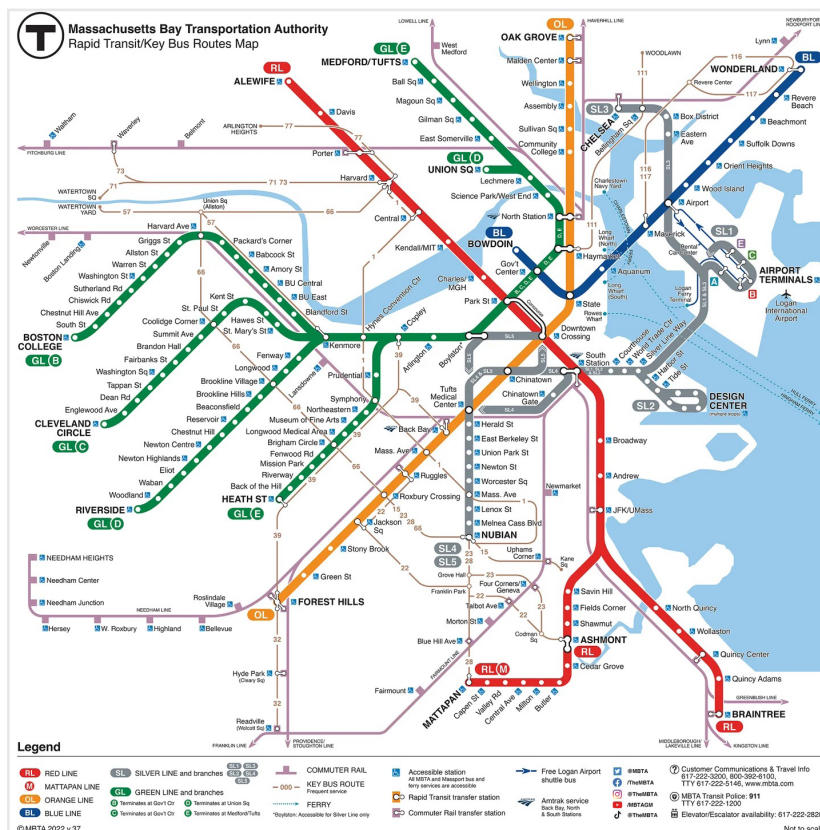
Massachusetts Bay Transportation Authority
Rapid Transit/Key Bus Routes Map

RL ALEWIFE
Davis
Porter
Harvard
Central
Kendall/MIT
Charles/MGH
Park St
Downtown Crossing
South Station
Broadway
Andrew
JFK/UMass
Savin Hill
Fields Corner
Shawmut
ASHMONT RL
North Quincy
Wollaston
Quincy Center
Quincy Adams
BRAINTREE RL
Cedar Grove
Butler
Milton
Central Ave
Valley Rd
Capen St
MATTAPAN RL M

OL OAK GROVE
Malden Center
Wellington
Assembly
Sullivan Sq
Community College
North Station
Haymarket
State
Downtown Crossing
Chinatown
Tufts Medical Center
Back Bay
Mass. Ave
Ruggles
Roxbury Crossing
Jackson Sq
Stony Brook
Green St
FOREST HILLS OL

BL WONDERLAND
Revere Beach
Beachmont
Suffolk Downs
Orient Heights
Wood Island
Airport
Maverick
Aquarium
State
Gov't Center
BOWDOIN BL

GL E MEDFORD/TUFTS
Ball Sq
Magoun Sq
Gilman Sq
East Somerville
GL D UNION SQ
Lechmere
Science Park/West End
North Station
Haymarket
Gov't Center
Park St
Boylston
Arlington
Copley
Hynes Convention Ctr
Kenmore
Blandford St
BU East
BU Central
Amory St
Babcock St
Packard's Corner
Harvard Ave
Griggs St
Allston St
Warren St
Washington St
Sutherland Rd
Chiswick Rd
Chestnut Hill Ave
South St
BOSTON COLLEGE GL B
Kent St
Hawes St
St. Paul St
St. Mary's St
Coolidge Corner
Summit Ave
Brandon Hall
Fairbanks St
Washington Sq
Tappan St
Dean Rd
Englewood Ave
CLEVELAND CIRCLE GL C
Fenway
Longwood
Brookline Village
Brookline Hills
Beaconsfield
Reservoir
Chestnut Hill
Newton Centre
Newton Highlands
Eliot
Waban
Woodland
RIVERSIDE GL D
Prudential
Symphony
Northeastern
Museum of Fine Arts
Longwood Medical Area
Brigham Circle
Fenwood Rd
Mission Park
Riverway
Back of the Hill
HEATH ST GL E

SL1 SL2 SL3 SL4 SL5
Herald St
East Berkeley St
Union Park St
Newton St
Worcester Sq
Mass. Ave
Lenox St
Melnea Cass Blvd
NUBIAN
Chinatown Gate
Courthouse
World Trade Center
Silver Line Way
Harbor St
Tide St
DESIGN CENTER
SL3 CHELSEA
Bellingham Sq
Box District
Eastern Ave
Airport
Rental Car Center
AIRPORT TERMINALS
Logan International Airport
Long Wharf (North)
Long Wharf (South)
Logan Ferry Terminal
Rowes Wharf
Charlestown Navy Yard
HULL FERRY HINGHAM FERRY

LOWELL LINE
HAVERHILL LINE
NEWBURYPORT/ROCKPORT LINE
Lynn
Woodlawn
Revere Center
West Medford
Waltham
Waverley
Belmont
FITCHBURG LINE
ARLINGTON HEIGHTS
WATERTOWN SQ
WATERTOWN YARD
Union Sq (Allston)
WORCESTER LINE
Newtonville
Boston Landing
Newmarket
Uphams Corner
Kane Sq
Grove Hall
Four Corners/Geneva
Franklin Park
Talbot Ave
Morton St
Codman Sq
Blue Hill Ave
Fairmount
FAIRMOUNT LINE
NEEDHAM HEIGHTS
Needham Center
Needham Junction
NEEDHAM LINE
Hersey
W. Roxbury
Highland
Bellevue
Roslindale Village
Hyde Park (Cleary Sq)
Readville (Wolcott Sq)
FRANKLIN LINE
PROVIDENCE/STOUGHTON LINE
MIDDLEBOROUGH/LAKEVILLE LINE
KINGSTON LINE
GREENBUSH LINE

77 77 73 71 71 73 57 66 1 111 116 117 116 117 66 57 66 39 1 39 66 22 15 23 28 15 22 23 22 28 23 39 32 32

Legend
RL RED LINE
M MATTAPAN LINE
OL ORANGE LINE
BL BLUE LINE
SL SILVER LINE and branches SL1 SL2 SL3 SL4 SL5
GL GREEN LINE and branches
B Terminates at Gov't Ctr
C Terminates at Gov't Ctr
D Terminates at Union Sq
E Terminates at Medford/Tufts
COMMUTER RAIL
000 KEY BUS ROUTE Frequent service
FERRY
*Boylston: Accessible for Silver Line only
Accessible station All MBTA and Massport bus and ferry services are accessible
Rapid Transit transfer station
Commuter Rail transfer station
Free Logan Airport shuttle bus
Amtrak service Back Bay, North & South Stations
@MBTA
/TheMBTA
@TheMBTA
/MBTAGM
@TheMBTA
Customer Communications & Travel Info 617-222-3200, 800-392-6100, TTY 617-222-5146, www.mbta.com
MBTA Transit Police: 911 TTY 617-222-1200
Elevator/Escalator availability: 617-222-2828
© MBTA 2022 v.37
Not to scale